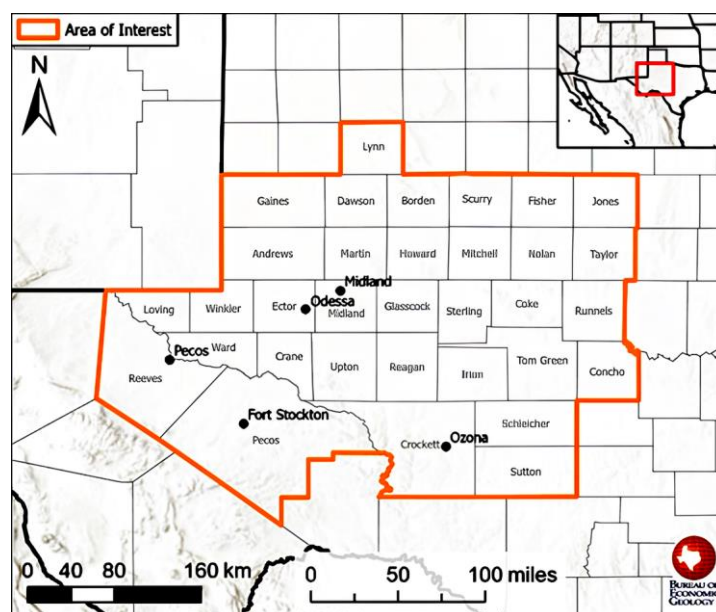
Area of Interest

N

Lynn

Gaines
Dawson
Borden
Scurry
Fisher
Jones

Andrews
Martin
Howard
Mitchell
Nolan
Taylor

Midland
Loving
Winkler
Ector
Odessa
Midland
Glasscock
Sterling
Coke
Runnels

Pecos
Ward
Reeves
Crane
Upton
Reagan
Irion
Tom Green
Concho

Fort Stockton
Pecos
Schleicher
Crockett
Ozona
Sutton

0 40 80 160 km
0 50 100 miles

BUREAU OF ECONOMIC GEOLOGY